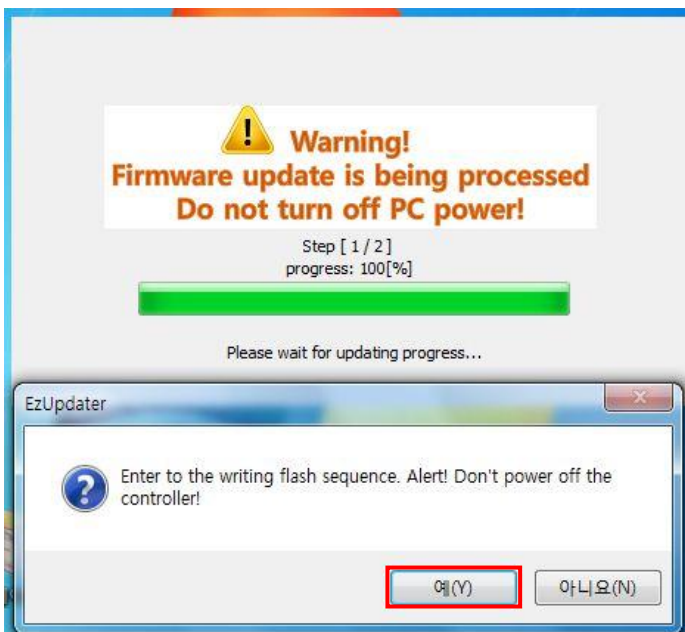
Warning!
Firmware update is being processed
Do not turn off PC power!

Step [ 1 / 2 ]
progress: 100[%]

Please wait for updating progress...

EzUpdater

Enter to the writing flash sequence. Alert! Don't power off the controller!

예(Y)

아니요(N)